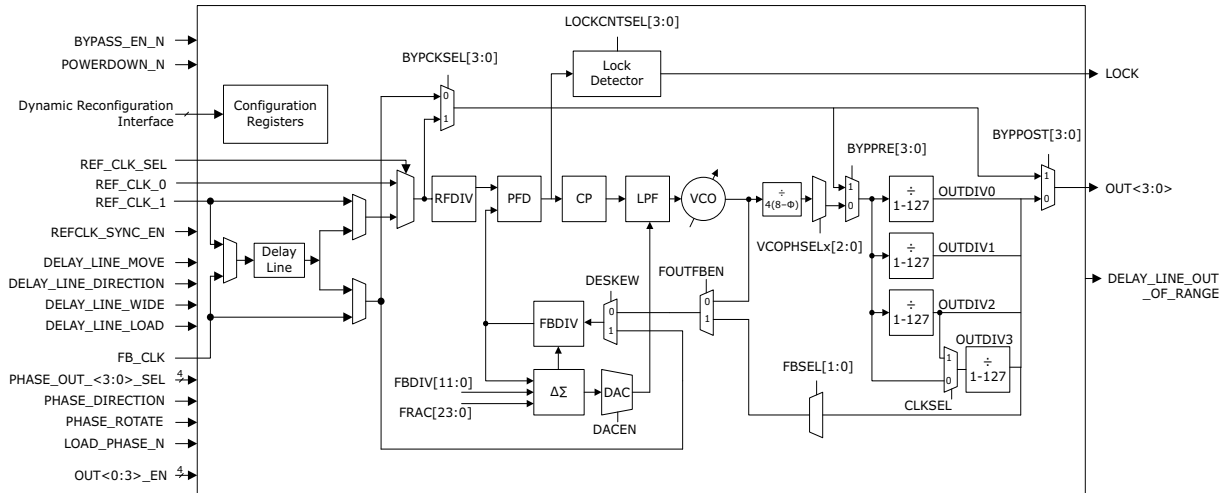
BYPASS_EN_N
POWERDOWN_N
Dynamic Reconfiguration Interface
Configuration Registers
REF_CLK_SEL
REF_CLK_0
REF_CLK_1
REFCLK_SYNC_EN
DELAY_LINE_MOVE
DELAY_LINE_DIRECTION
DELAY_LINE_WIDE
DELAY_LINE_LOAD
FB_CLK
PHASE_OUT_<3:0>_SEL 4
PHASE_DIRECTION
PHASE_ROTATE
LOAD_PHASE_N
OUT<0:3>_EN 4
Delay Line
LOCKCNTSEL[3:0]
BYPCKSEL[3:0]
0
1
Lock Detector
LOCK
RFDIV
PFD
CP
LPF
VCO
÷ 4(8−Φ)
VCOPHSELx[2:0]
BYPPRE[3:0]
1
0
BYPPOST[3:0]
1
0
OUT<3:0>
÷ 1-127
OUTDIV0
÷ 1-127
OUTDIV1
÷ 1-127
OUTDIV2
OUTDIV3
÷ 1-127
1
0
CLKSEL
DELAY_LINE_OUT _OF_RANGE
DESKEW
FOUTFBEN
0
1
0
1
FBDIV
FBDIV[11:0]
FRAC[23:0]
ΔΣ
DAC
DACEN
FBSEL[1:0]